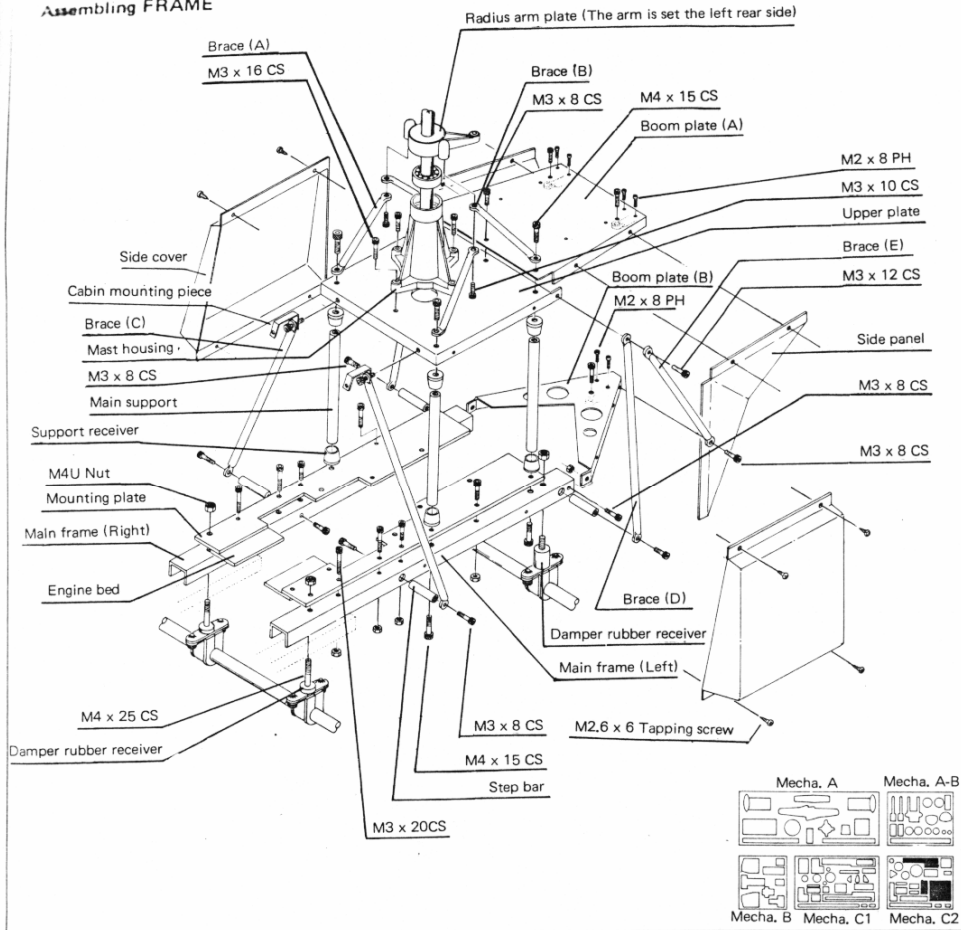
Assembling FRAME

Radius arm plate (The arm is set the left rear side)

Brace (A)

M3 x 16 CS

Brace (B)

M3 x 8 CS

M4 x 15 CS

Boom plate (A)

M2 x 8 PH

M3 x 10 CS

Upper plate

Brace (E)

M3 x 12 CS

Side cover

Cabin mounting piece

Boom plate (B)

M2 x 8 PH

Brace (C)

Mast housing

Side panel

M3 x 8 CS

M3 x 8 CS

Main support

Support receiver

M3 x 8 CS

M4U Nut

Mounting plate

Main frame (Right)

Engine bed

Brace (D)

Damper rubber receiver

Main frame (Left)

M4 x 25 CS

M3 x 8 CS

M2.6 x 6 Tapping screw

Damper rubber receiver

M4 x 15 CS

Step bar

M3 x 20CS

Mecha. A

Mecha. A-B

Mecha. B

Mecha. C1

Mecha. C2